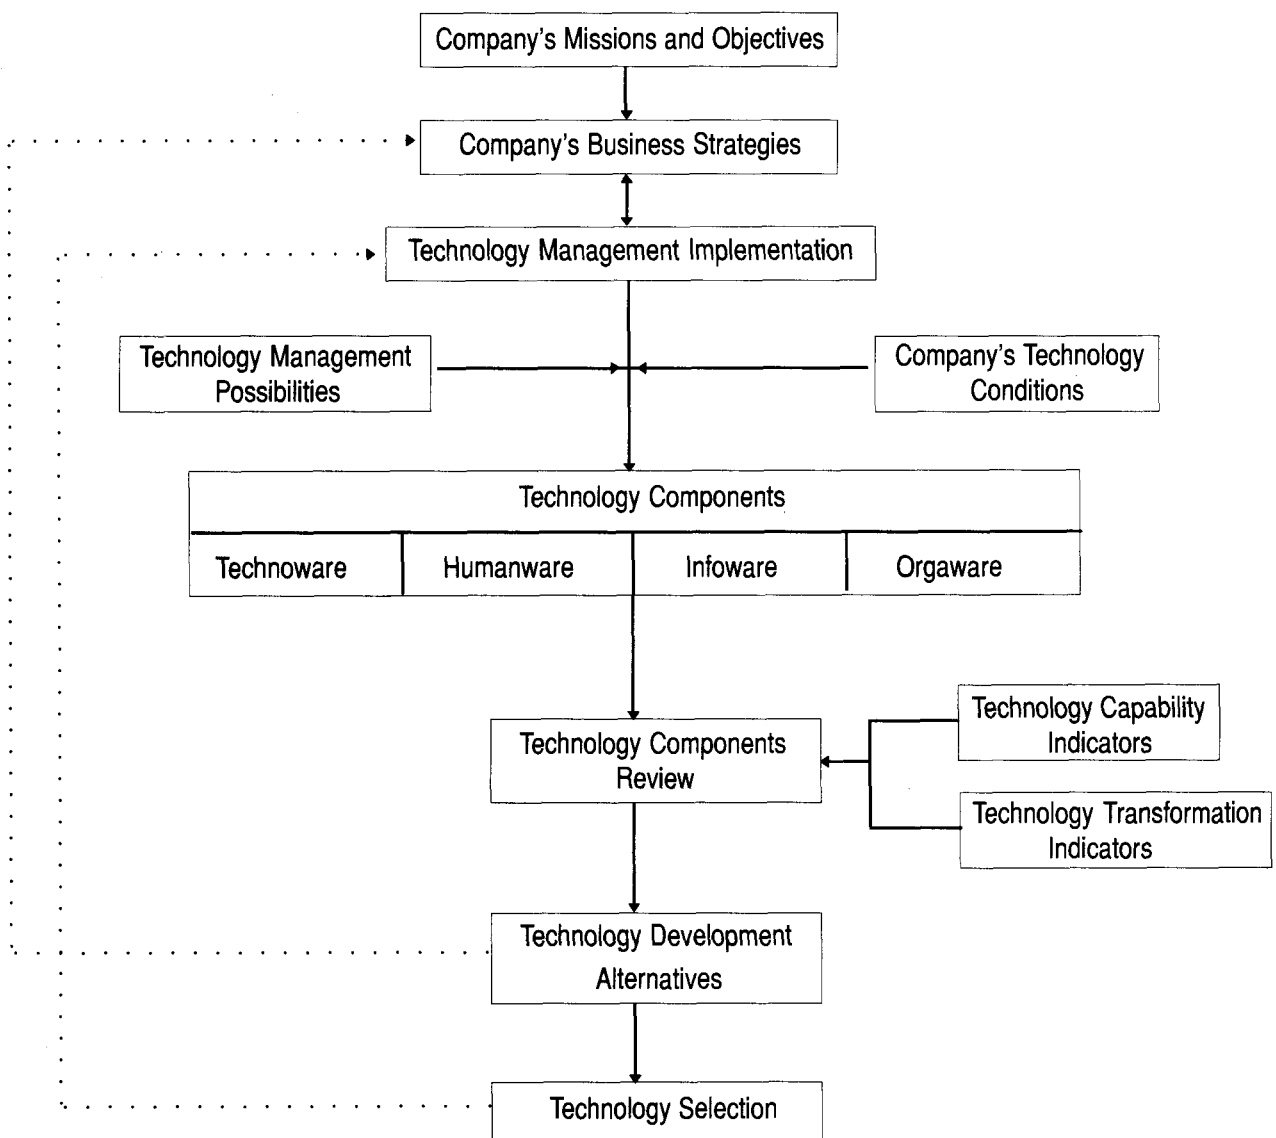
Company's Missions and Objectives

Company's Business Strategies

Technology Management Implementation

Technology Management Possibilities

Company's Technology Conditions

Technology Components

| Technoware | Humanware | Infoware | Orgaware |
|---|---|---|---|

Technology Components Review

Technology Capability Indicators

Technology Transformation Indicators

Technology Development Alternatives

Technology Selection